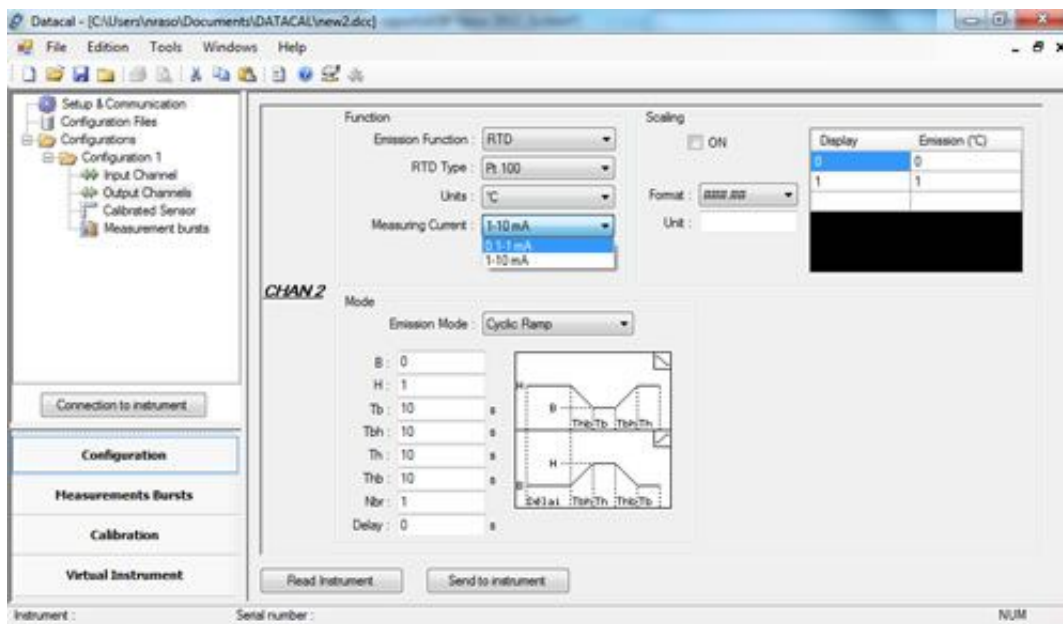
Datacal - [C:\Users\nraso\Documents\DATACAL\new2.dcc]

File Edition Tools Windows Help

Setup & Communication
Configuration Files
Configurations
Configuration 1
Input Channel
Output Channels
Calibrated Sensor
Measurement bursts

Connection to instrument

Configuration

Measurements Bursts

Calibration

Virtual Instrument

Function

Emission Function : RTD

RTD Type : Pt 100

Units : °C

Measuring Current : 1-10 mA

0.1-1 mA
1-10 mA

Scaling

ON

Format : ####.##

Unit :

| Display | Emission (°C) |
|---|---|
| 0 | 0 |
| 1 | 1 |
| | |

CHAN 2

Mode

Emission Mode : Cyclic Ramp

B : 0
H : 1
Tb : 10 s
Tbh : 10 s
Th : 10 s
Thb : 10 s
Nbr : 1
Delay : 0 s

H
B
Thb Tb Tbh Th
H
Delai Tbh Th Thb Tb

Read Instrument

Send to instrument

Instrument :

Serial number :

NUM